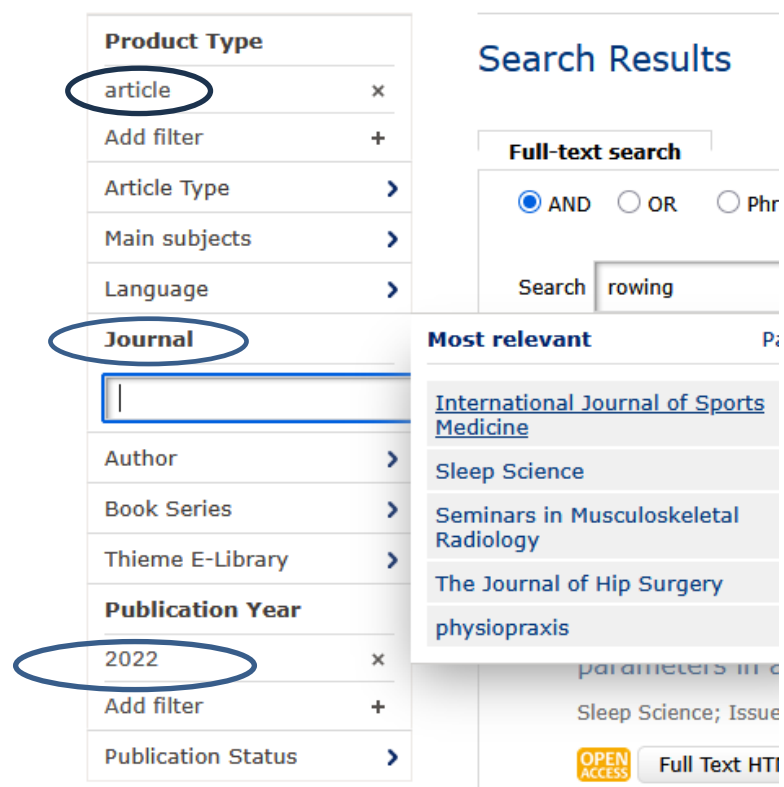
Product Type

article ×

Add filter +

Article Type

Main subjects

Language

Journal

Author

Book Series

Thieme E-Library

Publication Year

2022 ×

Add filter +

Publication Status

Search Results

Full-text search

AND OR Phr

Search rowing

Most relevant Pa

International Journal of Sports Medicine

Sleep Science

Seminars in Musculoskeletal Radiology

The Journal of Hip Surgery

physiopraxis

parameters in a

Sleep Science; Issue

OPEN ACCESS

Full Text HT